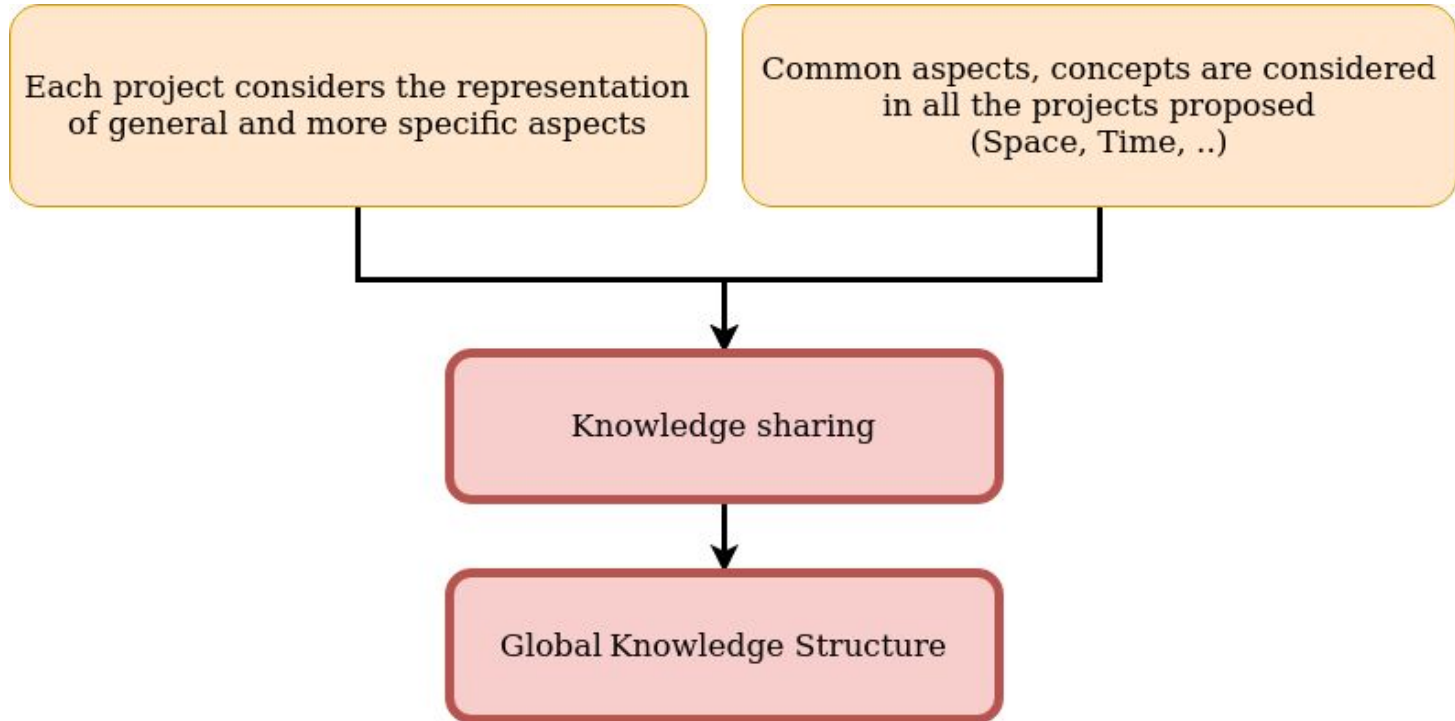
Each project considers the representation of general and more specific aspects

Common aspects, concepts are considered in all the projects proposed (Space, Time, ..)

Knowledge sharing

Global Knowledge Structure